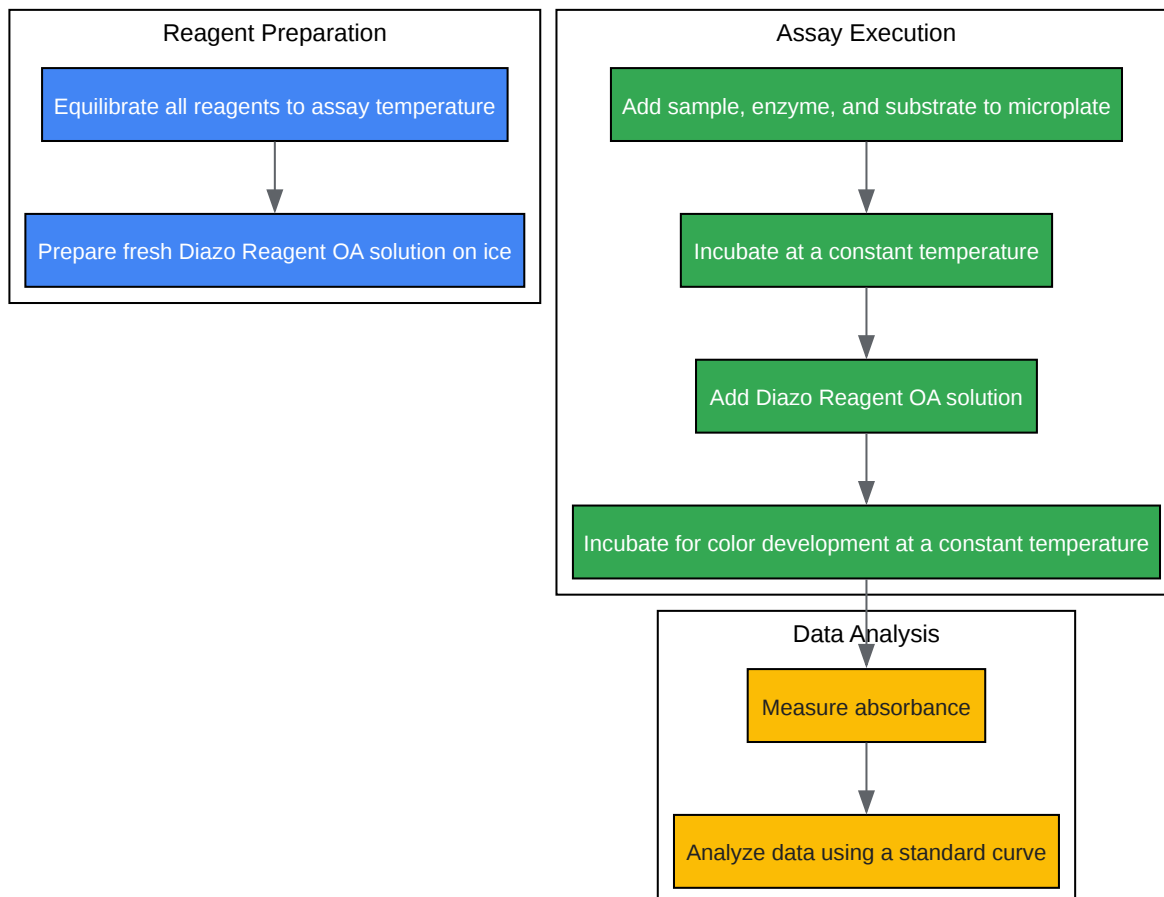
Reagent Preparation

Equilibrate all reagents to assay temperature

Prepare fresh Diazo Reagent OA solution on ice

Assay Execution

Add sample, enzyme, and substrate to microplate

Incubate at a constant temperature

Add Diazo Reagent OA solution

Incubate for color development at a constant temperature

Data Analysis

Measure absorbance

Analyze data using a standard curve